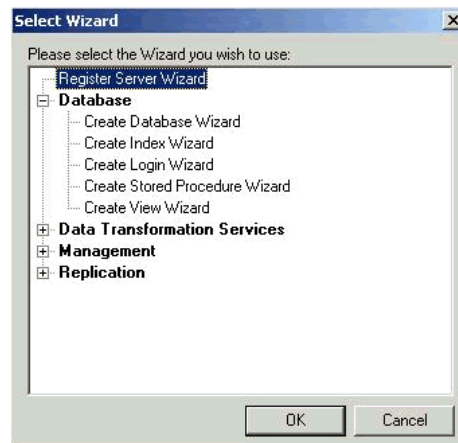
Select Wizard

Please select the Wizard you wish to use:

Register Server Wizard
Database
Create Database Wizard
Create Index Wizard
Create Login Wizard
Create Stored Procedure Wizard
Create View Wizard
Data Transformation Services
Management
Replication

OK
Cancel